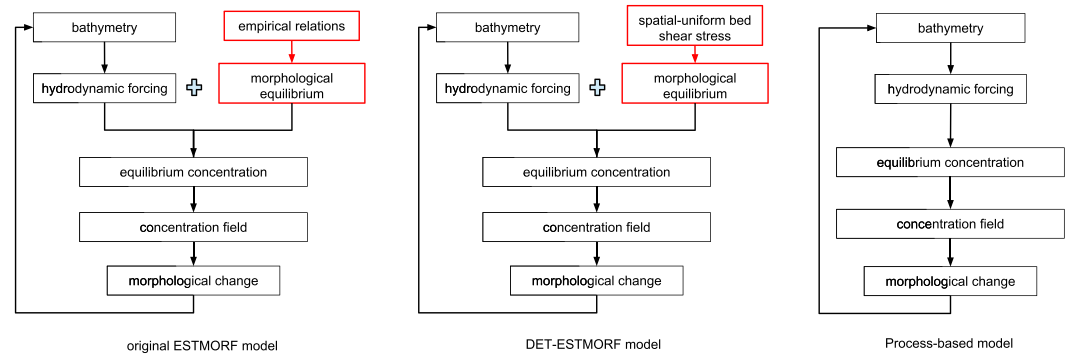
bathymetry

empirical relations

hydrodynamic forcing

morphological equilibrium

equilibrium concentration

concentration field

morphological change

original ESTMORF model

bathymetry

spatial-uniform bed shear stress

hydrodynamic forcing

morphological equilibrium

equilibrium concentration

concentration field

morphological change

DET-ESTMORF model

bathymetry

hydrodynamic forcing

equilibrium concentration

concentration field

morphological change

Process-based model